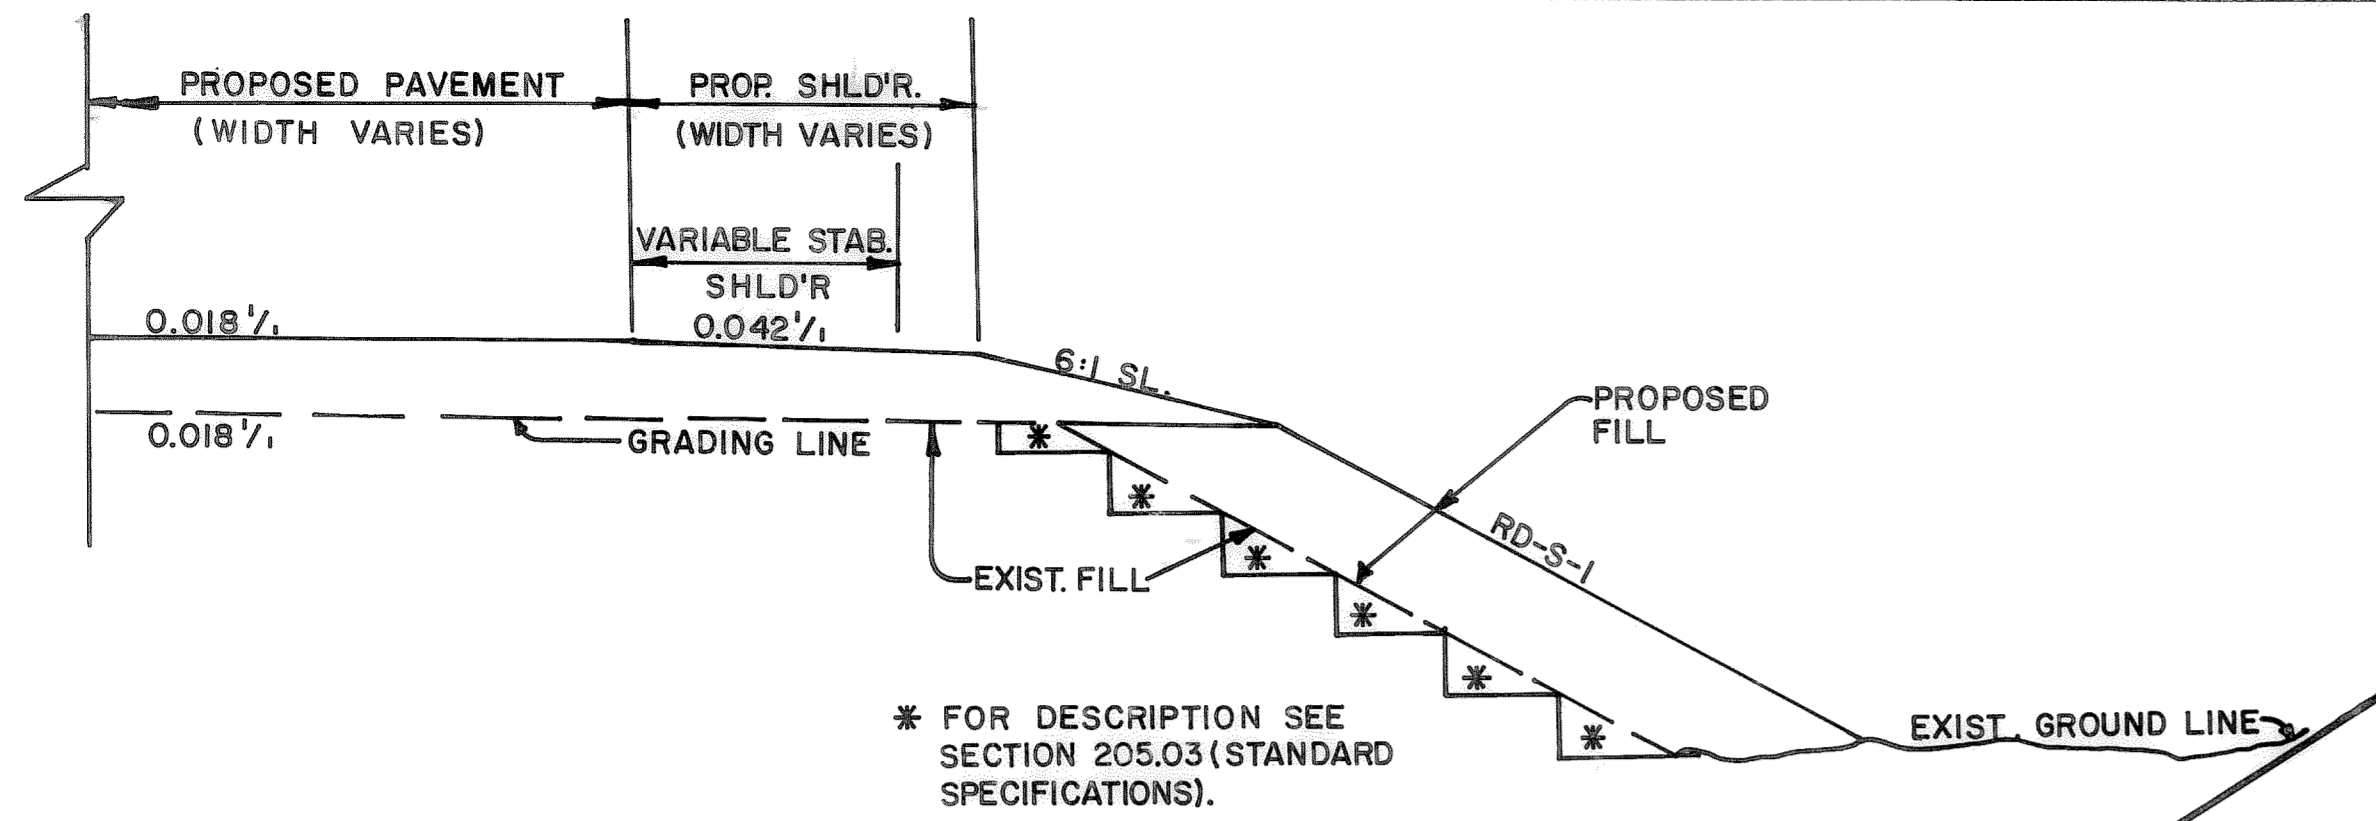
PROPOSED PAVEMENT
(WIDTH VARIES)

PROP. SHLD'R.
(WIDTH VARIES)

VARIABLE STAB.
SHLD'R
0.042'/1

0.018'/1

6:1 SL.

0.018'/1

GRADING LINE

PROPOSED
FILL

RD-S-1

EXIST. FILL

$*$ FOR DESCRIPTION SEE SECTION 205.03 (STANDARD SPECIFICATIONS).

EXIST. GROUND LINE